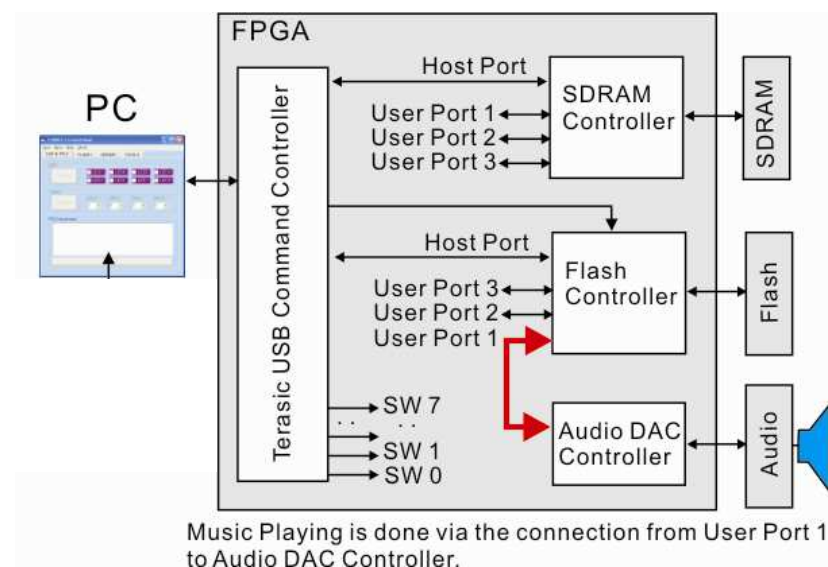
FPGA

PC

Terasic USB Command Controller

Host Port

User Port 1
User Port 2
User Port 3

SDRAM Controller

SDRAM

Host Port

User Port 3
User Port 2
User Port 1

Flash Controller

Flash

SW 7
. .
SW 1
SW 0

Audio DAC Controller

Audio

Music Playing is done via the connection from User Port 1 to Audio DAC Controller.